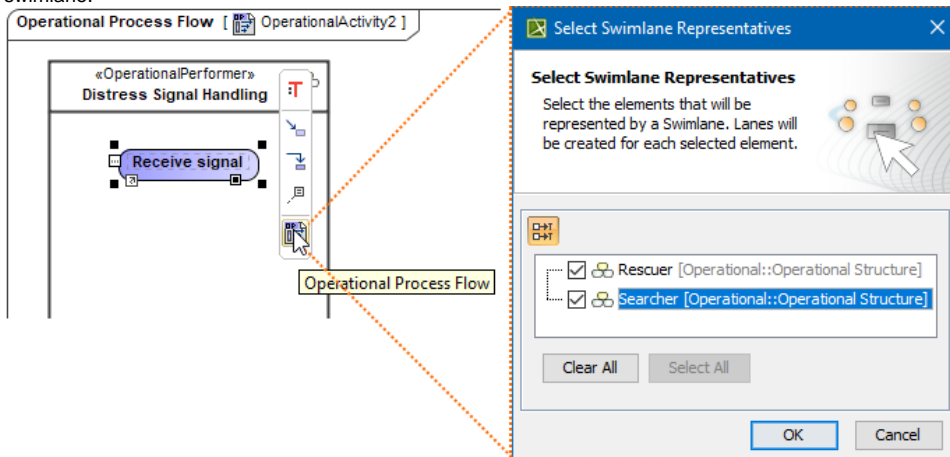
swimlane.

Operational Process Flow [ OperationalActivity2 ]

«OperationalPerformer»
Distress Signal Handling

Receive signal

Operational Process Flow

Select Swimlane Representatives

Select Swimlane Representatives

Select the elements that will be represented by a Swimlane. Lanes will be created for each selected element.

Rescuer [Operational::Operational Structure]

Searcher [Operational::Operational Structure]

Clear All

Select All

OK

Cancel